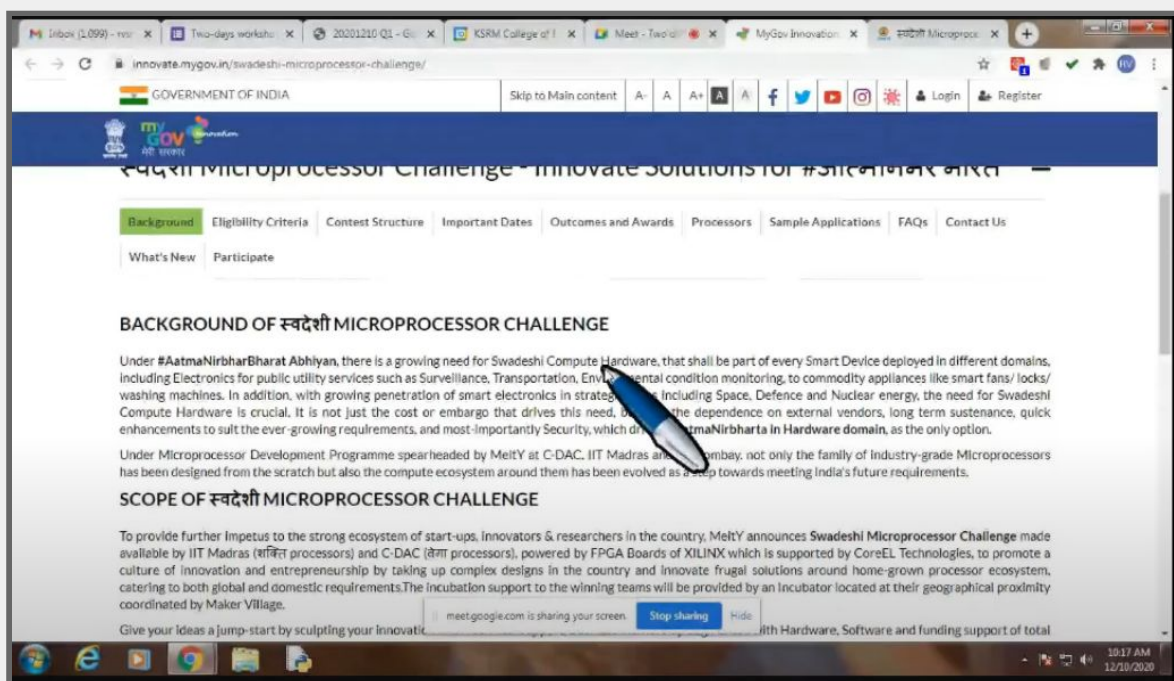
Inbox (1,099) - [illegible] | Two-days worksho | 20201210 Q1 - G | KSRM College of | Meet - Two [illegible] | MyGov Innovation | स्वदेशी Microproc

innovate.mygov.in/swadeshi-microprocessor-challenge/

GOVERNMENT OF INDIA Skip to Main content A- A A+ A A Login Register

myGov मेरी सरकार

स्वदेशी Microprocessor Challenge - Innovate Solutions for #आत्मनिर्भर भारत

Background | Eligibility Criteria | Contest Structure | Important Dates | Outcomes and Awards | Processors | Sample Applications | FAQs | Contact Us | What's New | Participate

BACKGROUND OF स्वदेशी MICROPROCESSOR CHALLENGE

Under #AatmaNirbharBharat Abhiyan, there is a growing need for Swadeshi Compute Hardware, that shall be part of every Smart Device deployed in different domains, including Electronics for public utility services such as Surveillance, Transportation, Env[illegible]ental condition monitoring, to commodity appliances like smart fans/ locks/ washing machines. In addition, with growing penetration of smart electronics in strateg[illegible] including Space, Defence and Nuclear energy, the need for Swadeshi Compute Hardware is crucial. It is not just the cost or embargo that drives this need, b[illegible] the dependence on external vendors, long term sustenance, quick enhancements to suit the ever-growing requirements, and most-importantly Security, which dr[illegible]tmaNirbharta in Hardware domain, as the only option.

Under Microprocessor Development Programme spearheaded by MeitY at C-DAC, IIT Madras an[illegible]mbay, not only the family of industry-grade Microprocessors has been designed from the scratch but also the compute ecosystem around them has been evolved as a step towards meeting India's future requirements.

SCOPE OF स्वदेशी MICROPROCESSOR CHALLENGE

To provide further impetus to the strong ecosystem of start-ups, innovators & researchers in the country, MeitY announces Swadeshi Microprocessor Challenge made available by IIT Madras (शक्ति processors) and C-DAC (वेगा processors), powered by FPGA Boards of XILINX which is supported by CoreEL Technologies, to promote a culture of innovation and entrepreneurship by taking up complex designs in the country and innovate frugal solutions around home-grown processor ecosystem, catering to both global and domestic requirements.The incubation support to the winning teams will be provided by an incubator located at their geographical proximity coordinated by Maker Village.

Give your ideas a jump-start by sculpting your innovati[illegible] meet.google.com is sharing your screen. Stop sharing Hide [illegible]ith Hardware, Software and funding support of total

10:17 AM 12/10/2020